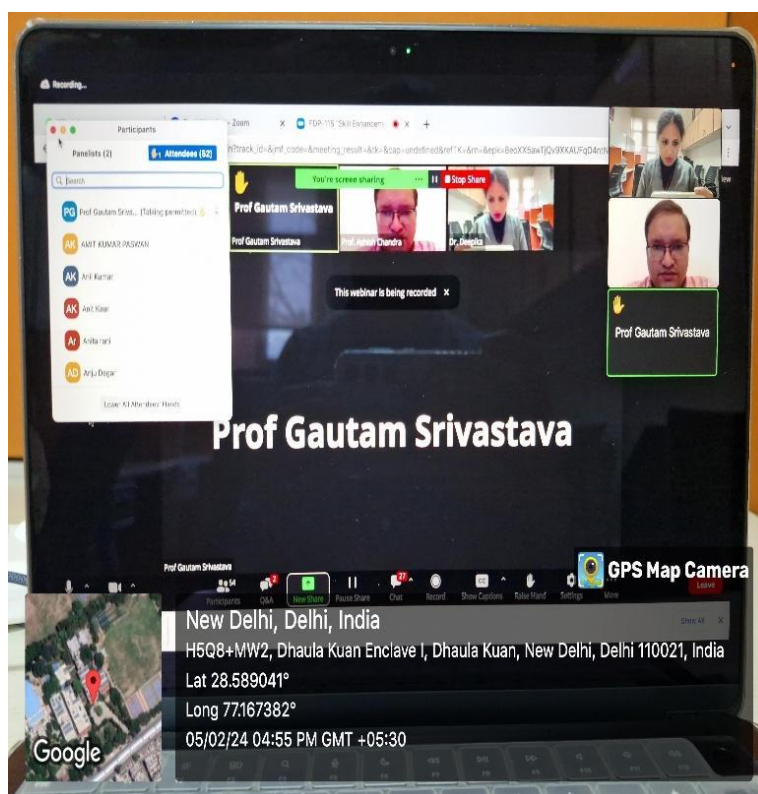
Recording...

Participants

Panelists (2)

Attendees (52)

Search

Prof Gautam Srivastava (Talking permitted)

AMIT KUMAR PASWAN

Anil Kumar

Anit Kaur

Anita rani

Anju Dogar

Lower All Attendees' Hands

Zoom

FDP-115 "Skill Enhancem

You're screen sharing

Stop Share

Prof Gautam Srivastava

Prof Gautam Srivastava

Prof. Ashish Chandra

Dr. Deepika

This webinar is being recorded ×

Prof Gautam Srivastava

Prof Gautam Srivastava

Prof Gautam Srivastava

54

Participants

Q&A

New Share

Pause Share

27

Chat

Record

Show Captions

Raise Hand

Settings

More

Leave

GPS Map Camera

New Delhi, Delhi, India

H5Q8+MW2, Dhaula Kuan Enclave I, Dhaula Kuan, New Delhi, Delhi 110021, India

Lat 28.589041°

Long 77.167382°

05/02/24 04:55 PM GMT +05:30

Google